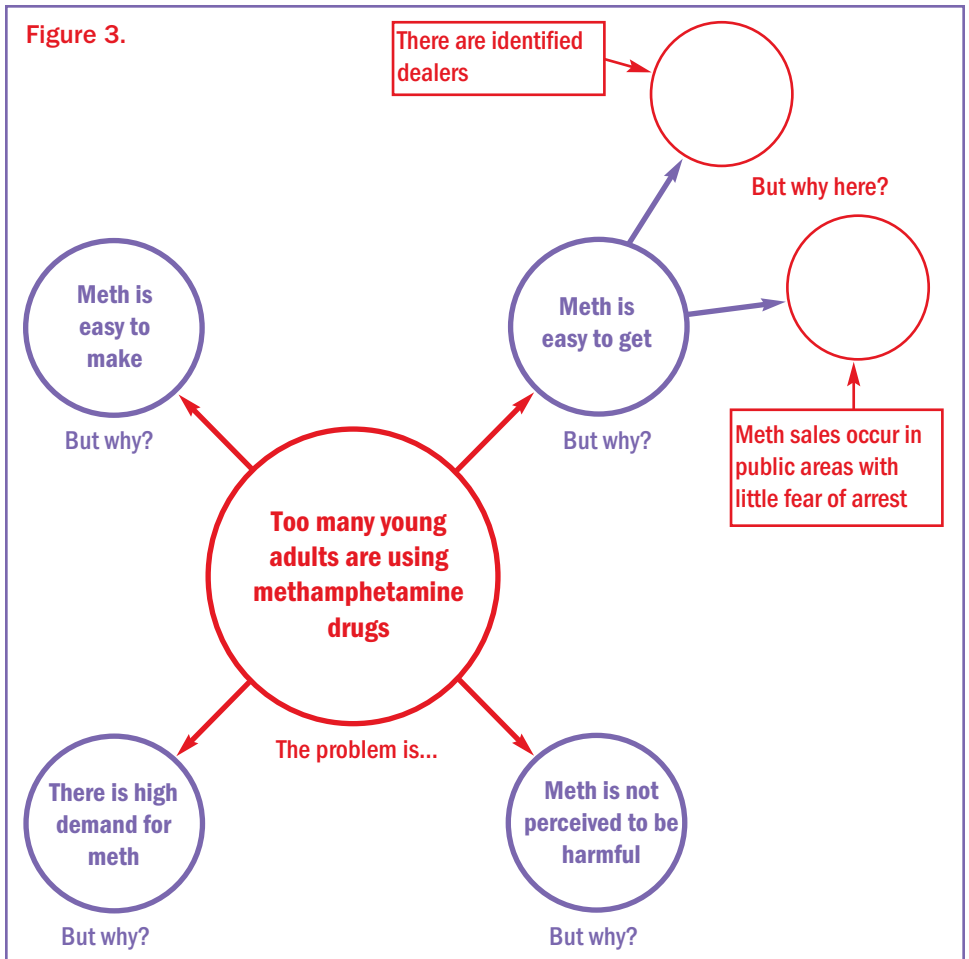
Figure 3.

There are identified dealers

But why here?

Meth is easy to make

But why?

Meth is easy to get

But why?

Meth sales occur in public areas with little fear of arrest

Too many young adults are using methamphetamine drugs

The problem is...

There is high demand for meth

But why?

Meth is not perceived to be harmful

But why?